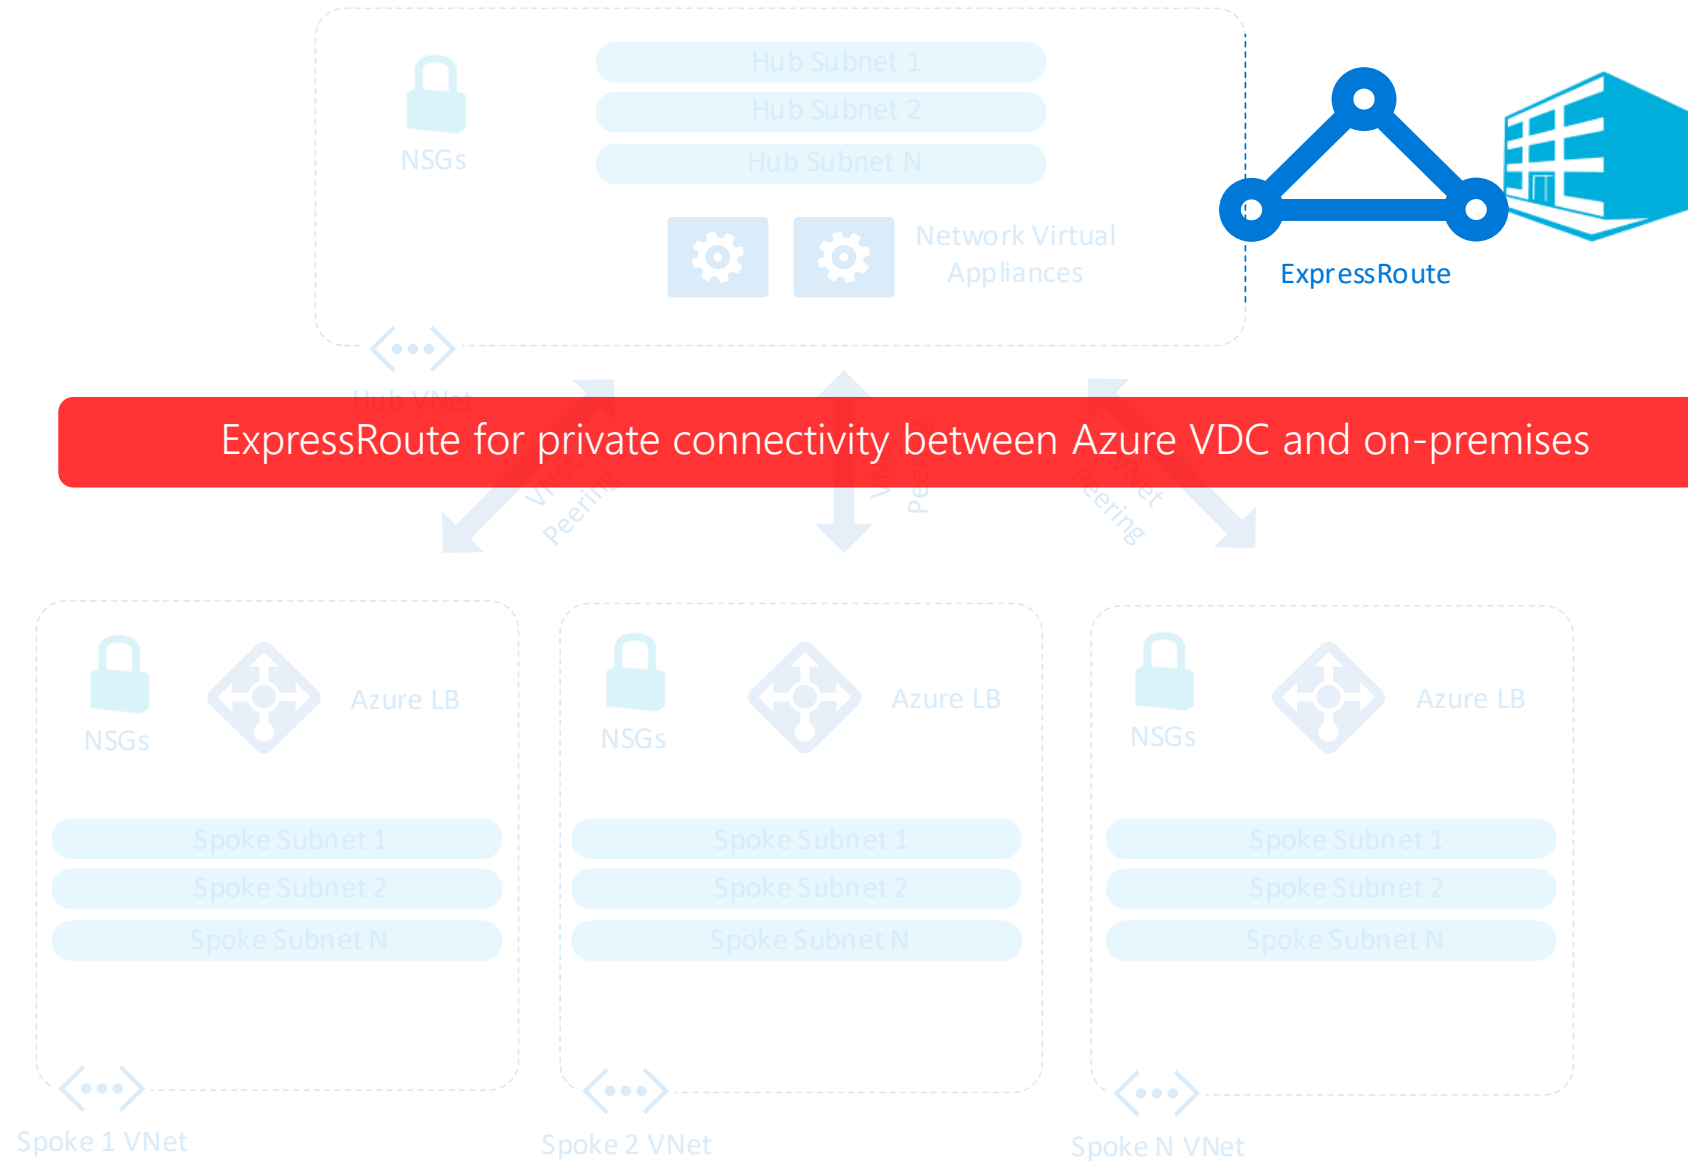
NSGs

Hub Subnet 1

Hub Subnet 2

Hub Subnet N

Network Virtual Appliances

ExpressRoute

Hub VNet

ExpressRoute for private connectivity between Azure VDC and on-premises

VNet Peering

VNet Peering

VNet Peering

NSGs

Azure LB

Spoke Subnet 1

Spoke Subnet 2

Spoke Subnet N

Spoke 1 VNet

NSGs

Azure LB

Spoke Subnet 1

Spoke Subnet 2

Spoke Subnet N

Spoke 2 VNet

NSGs

Azure LB

Spoke Subnet 1

Spoke Subnet 2

Spoke Subnet N

Spoke N VNet